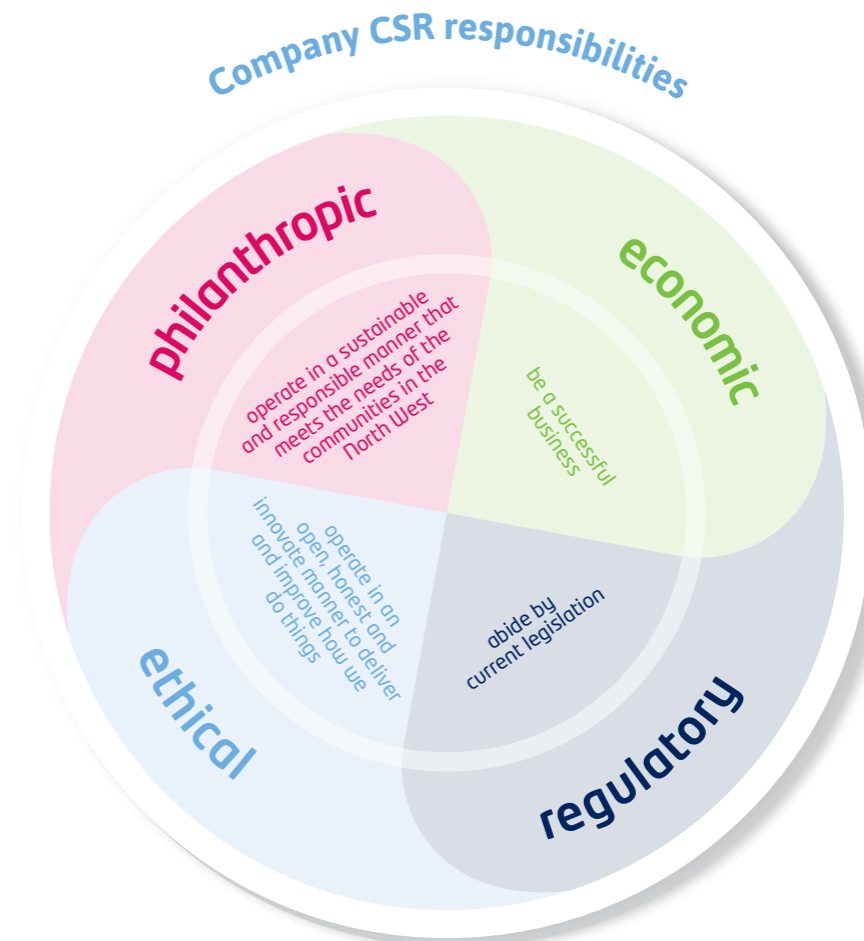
Company CSR responsibilities

philanthropic

operate in a sustainable and responsible manner that meets the needs of the communities in the North West

economic

be a successful business

ethical

operate in an open, honest and innovate manner to deliver and improve how we do things

regulatory

abide by current legislation